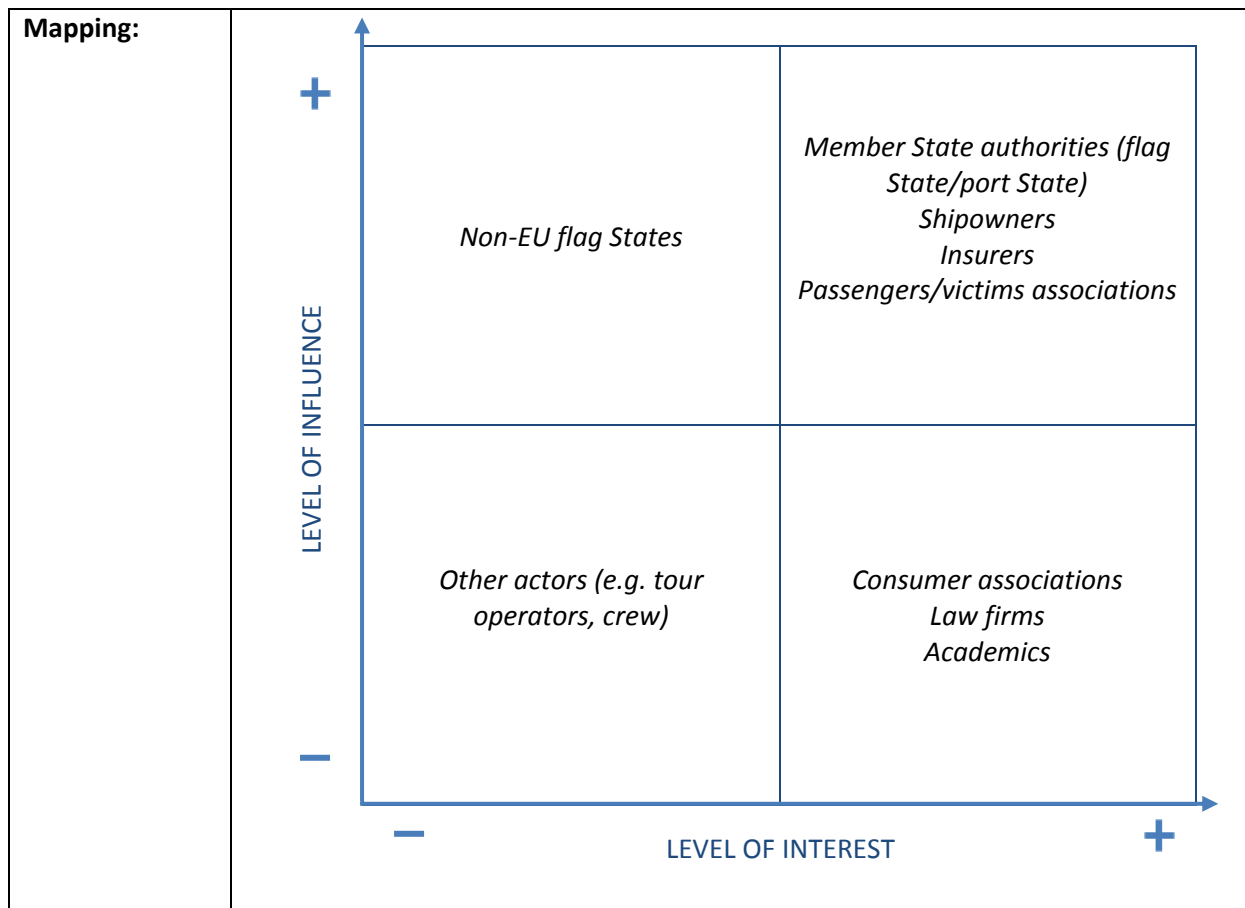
**Mapping:**

+

LEVEL OF INFLUENCE

–

Non-EU flag States

Member State authorities (flag State/port State)
Shipowners
Insurers
Passengers/victims associations

Other actors (e.g. tour operators, crew)

Consumer associations
Law firms
Academics

–

LEVEL OF INTEREST

+